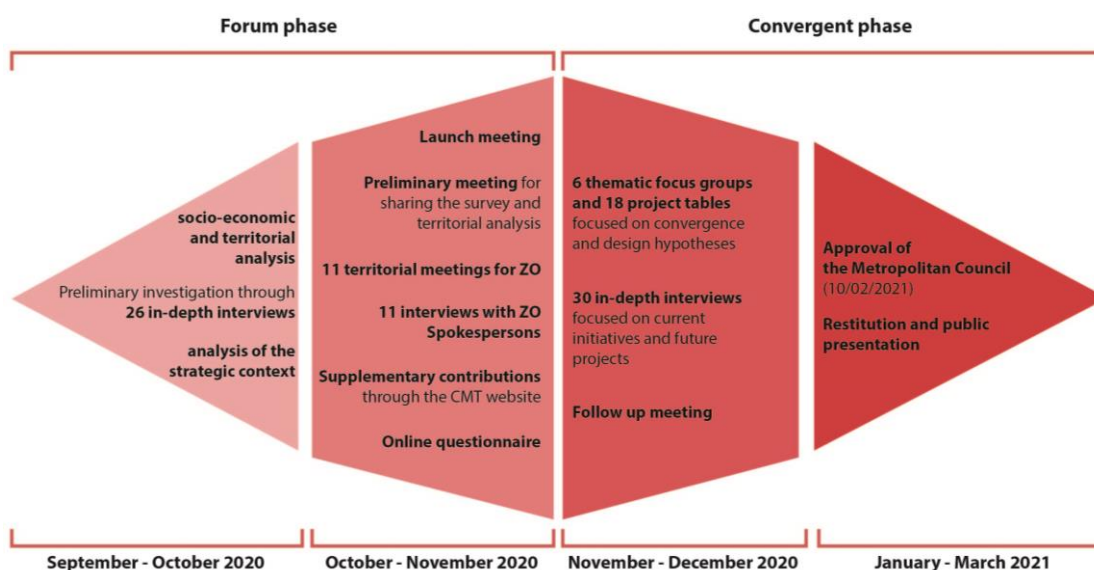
Forum phase

Convergent phase

socio-economic and territorial analysis

Preliminary investigation through 26 in-depth interviews

analysis of the strategic context

Launch meeting

Preliminary meeting for sharing the survey and territorial analysis

11 territorial meetings for ZO

11 interviews with ZO Spokespersons

Supplementary contributions through the CMT website

Online questionnaire

6 thematic focus groups and 18 project tables focused on convergence and design hypotheses

30 in-depth interviews focused on current initiatives and future projects

Follow up meeting

Approval of the Metropolitan Council (10/02/2021)

Restitution and public presentation

September - October 2020

October - November 2020

November - December 2020

January - March 2021